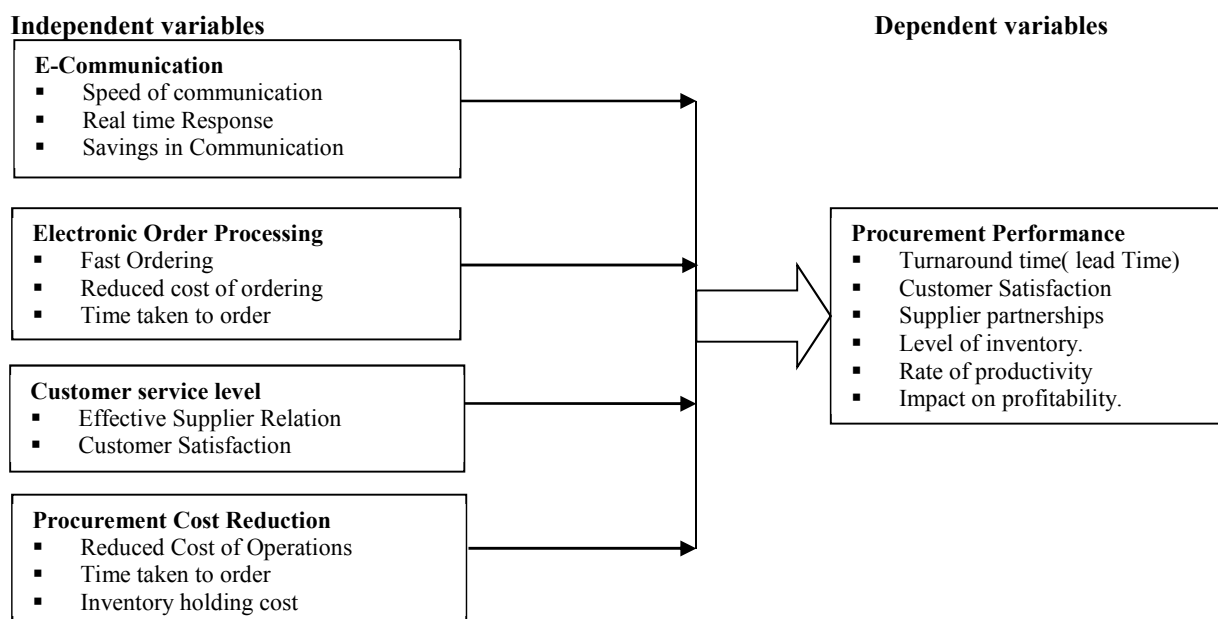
Independent variables

Dependent variables

E-Communication
- Speed of communication
- Real time Response
- Savings in Communication

Electronic Order Processing
- Fast Ordering
- Reduced cost of ordering
- Time taken to order

Customer service level
- Effective Supplier Relation
- Customer Satisfaction

Procurement Cost Reduction
- Reduced Cost of Operations
- Time taken to order
- Inventory holding cost

Procurement Performance
- Turnaround time( lead Time)
- Customer Satisfaction
- Supplier partnerships
- Level of inventory.
- Rate of productivity
- Impact on profitability.